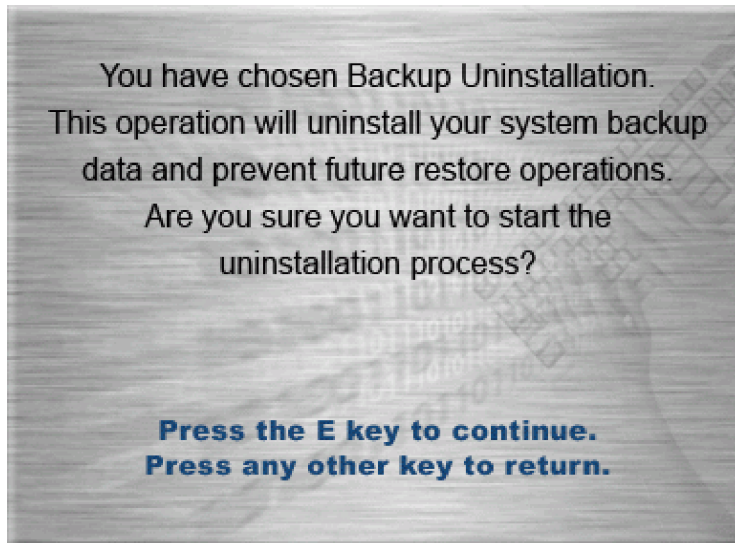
You have chosen Backup Uninstallation. This operation will uninstall your system backup data and prevent future restore operations. Are you sure you want to start the uninstallation process?

Press the E key to continue.
Press any other key to return.